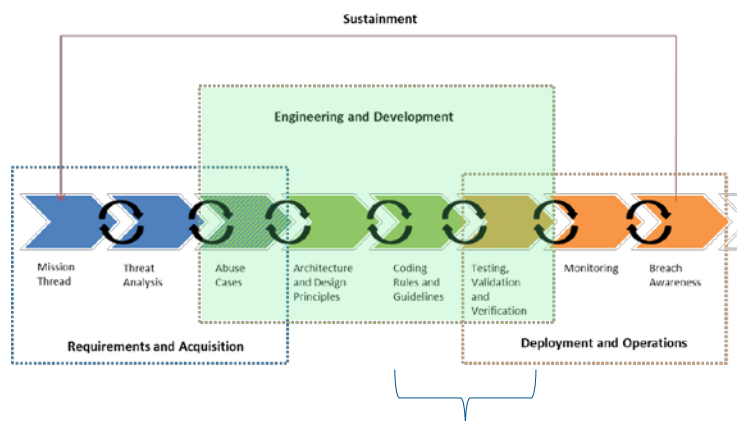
Sustainment

Engineering and Development

Mission Thread

Threat Analysis

Abuse Cases

Architecture and Design Principles

Coding Rules and Guidelines

Testing, Validation and Verification

Monitoring

Breach Awareness

Requirements and Acquisition

Deployment and Operations